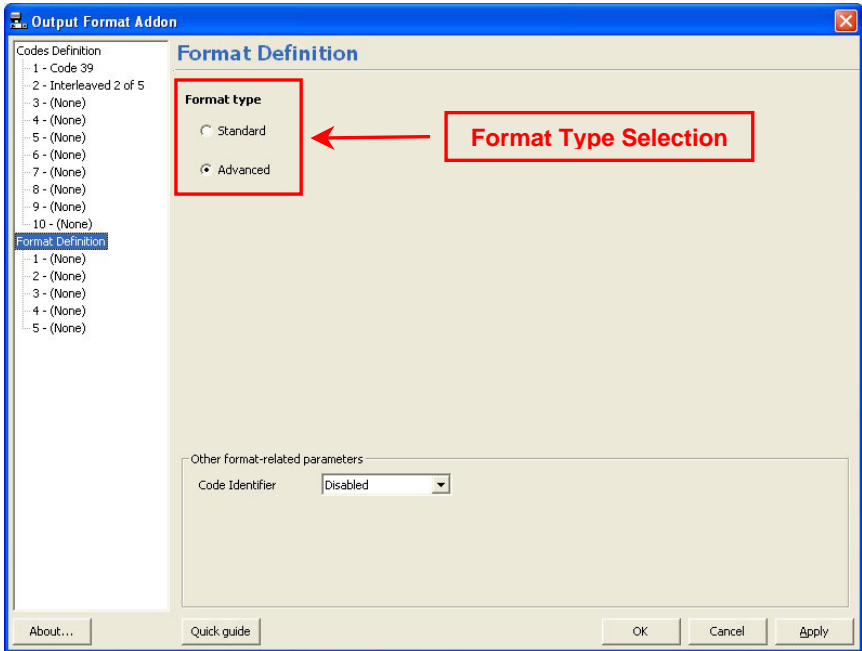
Output Format Addon

Codes Definition
1 - Code 39
2 - Interleaved 2 of 5
3 - (None)
4 - (None)
5 - (None)
6 - (None)
7 - (None)
8 - (None)
9 - (None)
10 - (None)
Format Definition
1 - (None)
2 - (None)
3 - (None)
4 - (None)
5 - (None)

Format Definition

Format type
Standard
Advanced

Format Type Selection

Other format-related parameters
Code Identifier Disabled

About... Quick guide OK Cancel Apply